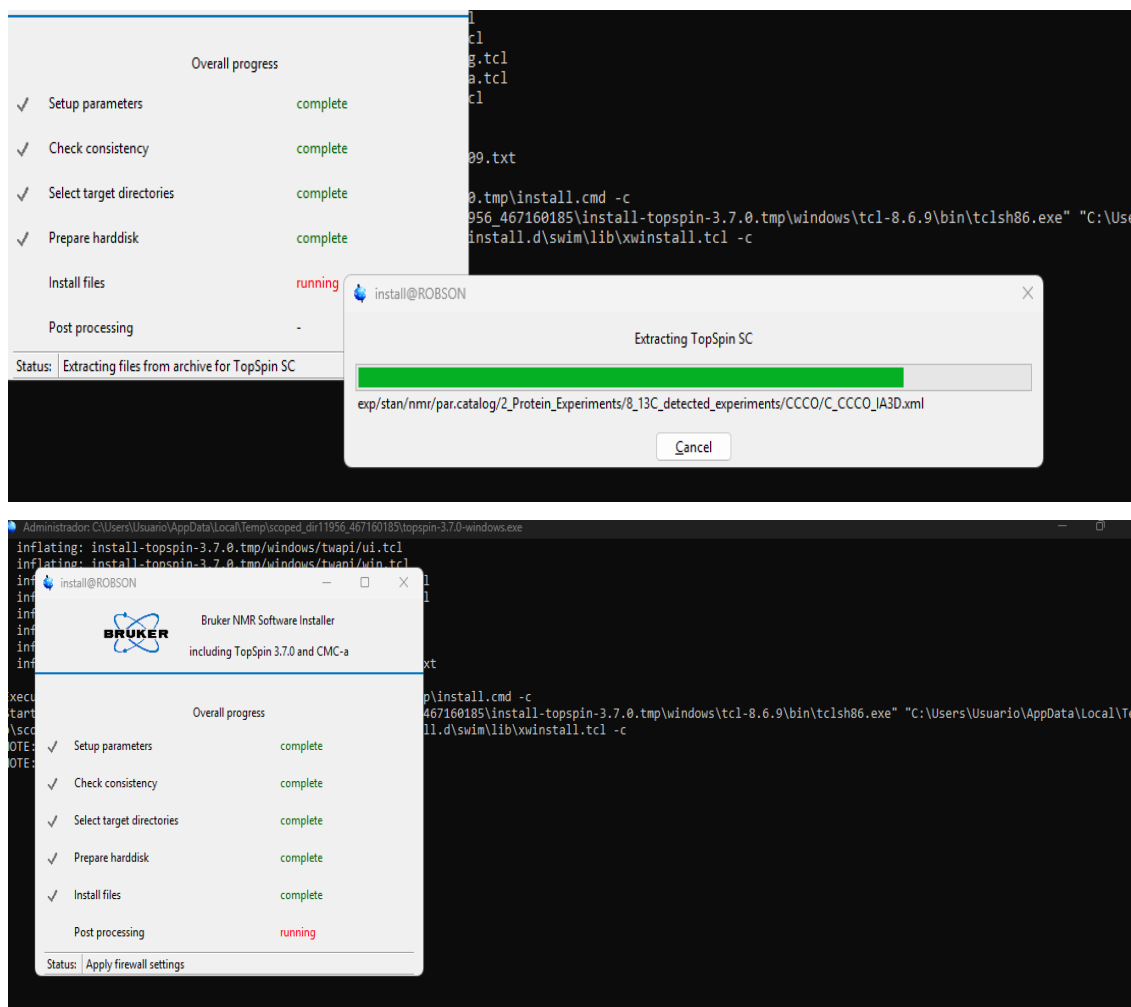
Overall progress

✓ Setup parameters complete

✓ Check consistency complete

✓ Select target directories complete

✓ Prepare harddisk complete

Install files running

Post processing -

Status: Extracting files from archive for TopSpin SC

l
cl
g.tcl
a.tcl
cl

09.txt

0.tmp\install.cmd -c
956_467160185\install-topspin-3.7.0.tmp\windows\tcl-8.6.9\bin\tclsh86.exe" "C:\Use
install.d\swim\lib\xwinstall.tcl -c

install@ROBSON

Extracting TopSpin SC

exp/stan/nmr/par.catalog/2_Protein_Experiments/8_13C_detected_experiments/CCCO/C_CCCO_IA3D.xml

Cancel

Administrador: C:\Users\Usuario\AppData\Local\Temp\scoped_dir11956_467160185\topspin-3.7.0-windows.exe

inflating: install-topspin-3.7.0.tmp/windows/twapi/ui.tcl
inflating: install-topspin-3.7.0.tmp/windows/twapi/win.tcl
inf l
inf l
inf
inf
inf
inf xt

execu p\install.cmd -c
start 467160185\install-topspin-3.7.0.tmp\windows\tcl-8.6.9\bin\tclsh86.exe" "C:\Users\Usuario\AppData\Local\Te
\sco ll.d\swim\lib\xwinstall.tcl -c
OTE:
OTE:

install@ROBSON

BRUKER

Bruker NMR Software Installer

including TopSpin 3.7.0 and CMC-a

Overall progress

✓ Setup parameters complete

✓ Check consistency complete

✓ Select target directories complete

✓ Prepare harddisk complete

✓ Install files complete

Post processing running

Status: Apply firewall settings